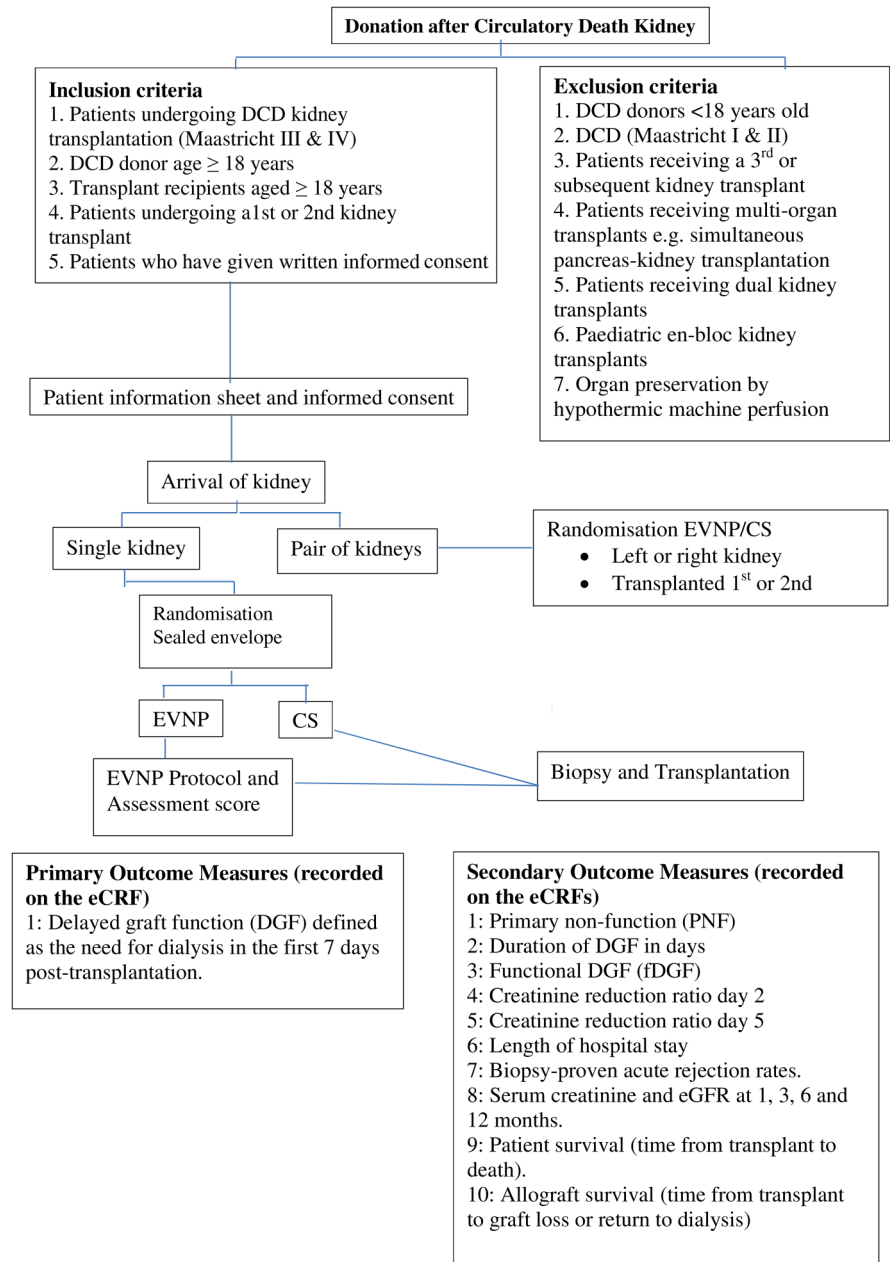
Donation after Circulatory Death Kidney

Inclusion criteria
1. Patients undergoing DCD kidney transplantation (Maastricht III & IV)
2. DCD donor age $\geq$ 18 years
3. Transplant recipients aged $\geq$ 18 years
4. Patients undergoing a1st or 2nd kidney transplant
5. Patients who have given written informed consent

Exclusion criteria
1. DCD donors <18 years old
2. DCD (Maastricht I & II)
3. Patients receiving a 3$^{rd}$ or subsequent kidney transplant
4. Patients receiving multi-organ transplants e.g. simultaneous pancreas-kidney transplantation
5. Patients receiving dual kidney transplants
6. Paediatric en-bloc kidney transplants
7. Organ preservation by hypothermic machine perfusion

Patient information sheet and informed consent

Arrival of kidney

Single kidney

Pair of kidneys

Randomisation EVNP/CS
• Left or right kidney
• Transplanted 1$^{st}$ or 2nd

Randomisation
Sealed envelope

EVNP

CS

EVNP Protocol and Assessment score

Biopsy and Transplantation

Primary Outcome Measures (recorded on the eCRF)
1: Delayed graft function (DGF) defined as the need for dialysis in the first 7 days post-transplantation.

Secondary Outcome Measures (recorded on the eCRFs)
1: Primary non-function (PNF)
2: Duration of DGF in days
3: Functional DGF (fDGF)
4: Creatinine reduction ratio day 2
5: Creatinine reduction ratio day 5
6: Length of hospital stay
7: Biopsy-proven acute rejection rates.
8: Serum creatinine and eGFR at 1, 3, 6 and 12 months.
9: Patient survival (time from transplant to death).
10: Allograft survival (time from transplant to graft loss or return to dialysis)